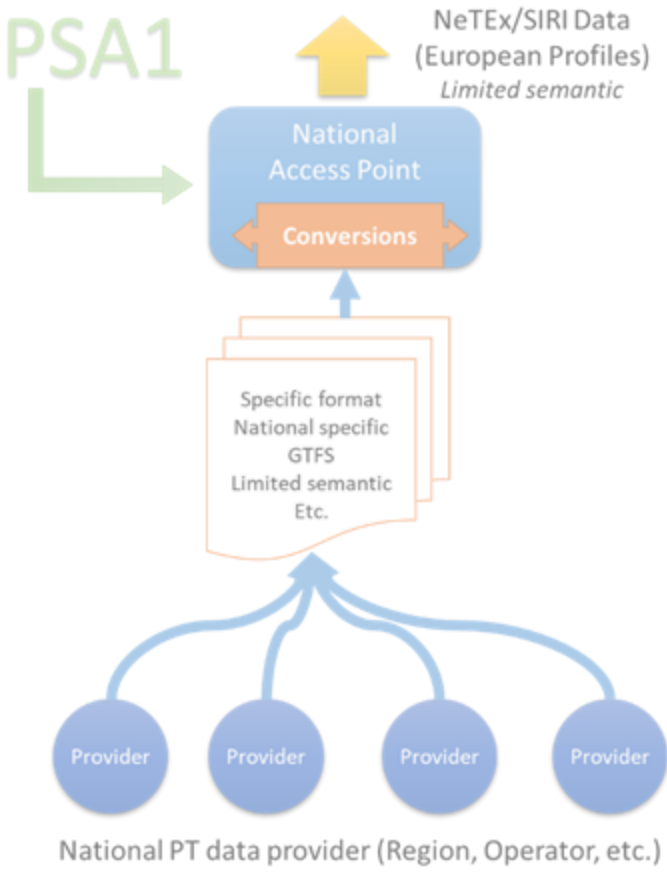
PSA1

NeTEx/SIRI Data
(European Profiles)
Limited semantic

National
Access Point

Conversions

Specific format
National specific
GTFS
Limited semantic
Etc.

Provider

Provider

Provider

Provider

National PT data provider (Region, Operator, etc.)